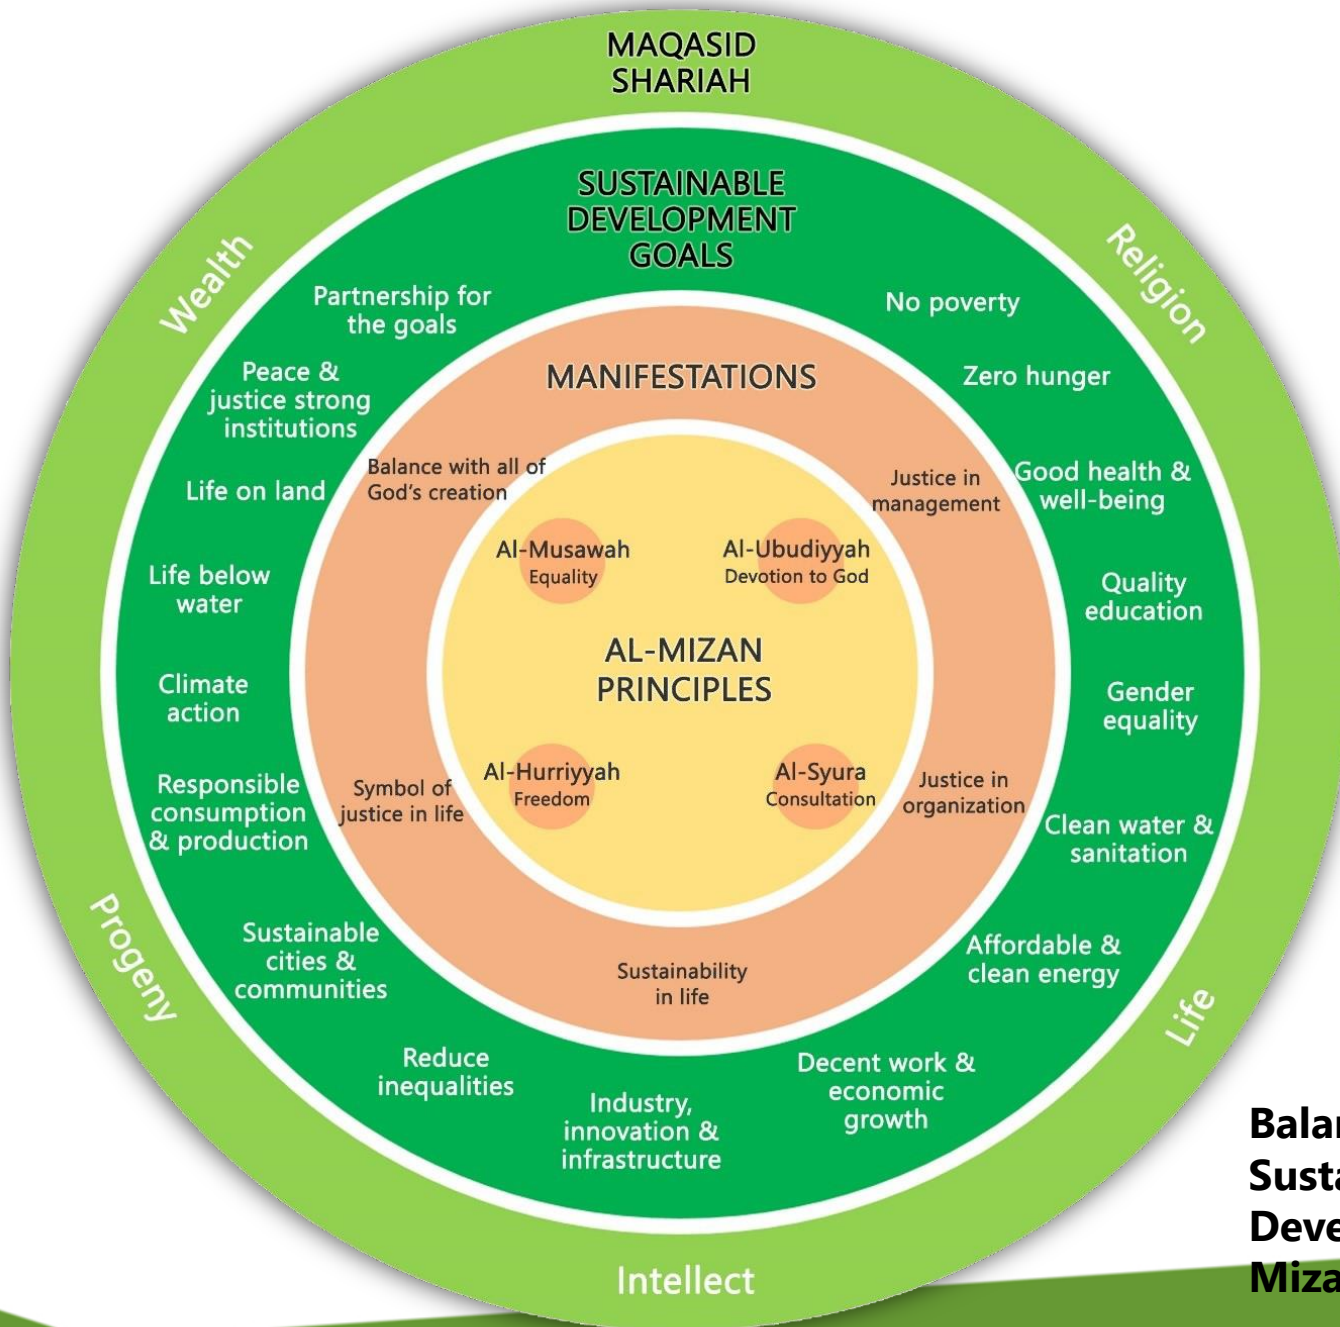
MAQASID SHARIAH

Wealth

Religion

Progeny

Life

Intellect

SUSTAINABLE DEVELOPMENT GOALS

Partnership for the goals

No poverty

Zero hunger

Good health & well-being

Quality education

Gender equality

Clean water & sanitation

Affordable & clean energy

Decent work & economic growth

Industry, innovation & infrastructure

Reduce inequalities

Sustainable cities & communities

Responsible consumption & production

Climate action

Life below water

Life on land

Peace & justice strong institutions

MANIFESTATIONS

Balance with all of God's creation

Justice in management

Justice in organization

Sustainability in life

Symbol of justice in life

Al-Musawah
Equality

Al-Ubudiyyah
Devotion to God

AL-MIZAN PRINCIPLES

Al-Hurriyyah
Freedom

Al-Syura
Consultation

Bala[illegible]
Sust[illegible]
Deve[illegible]
Miza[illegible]